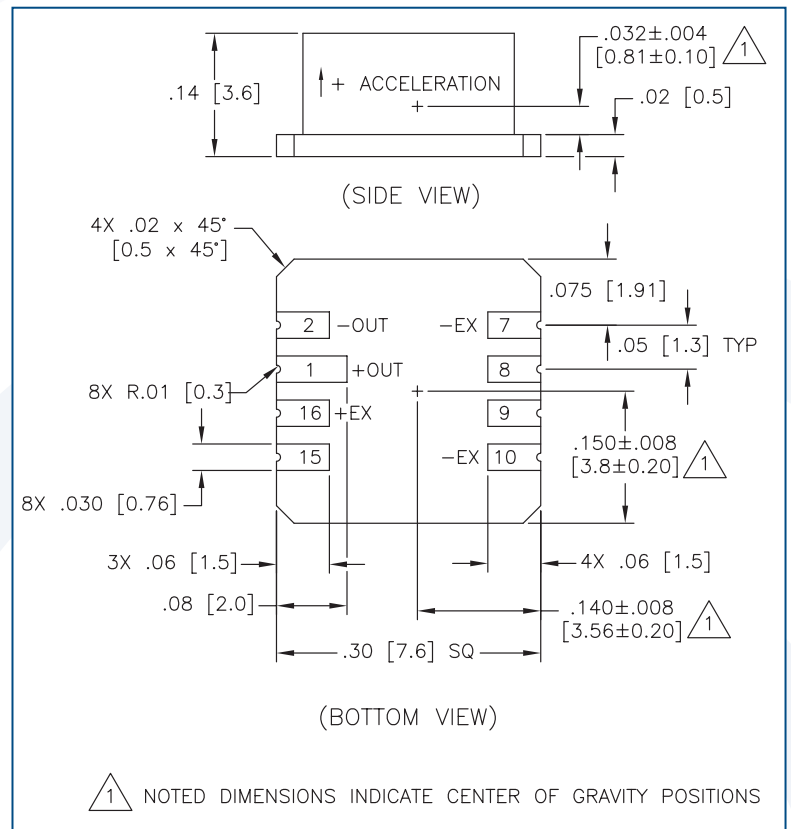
.14 [3.6]

+ ACCELERATION

+

.032±.004
[0.81±0.10] 1

.02 [0.5]

(SIDE VIEW)

4X .02 x 45°
[0.5 x 45°]

.075 [1.91]

2 −OUT

−EX 7

.05 [1.3] TYP

8X R.01 [0.3]

1 +OUT

8

16 +EX

9

15

−EX 10

.150±.008
[3.8±0.20] 1

8X .030 [0.76]

3X .06 [1.5]

4X .06 [1.5]

.08 [2.0]

.140±.008
[3.56±0.20] 1

.30 [7.6] SQ

(BOTTOM VIEW)

1 NOTED DIMENSIONS INDICATE CENTER OF GRAVITY POSITIONS